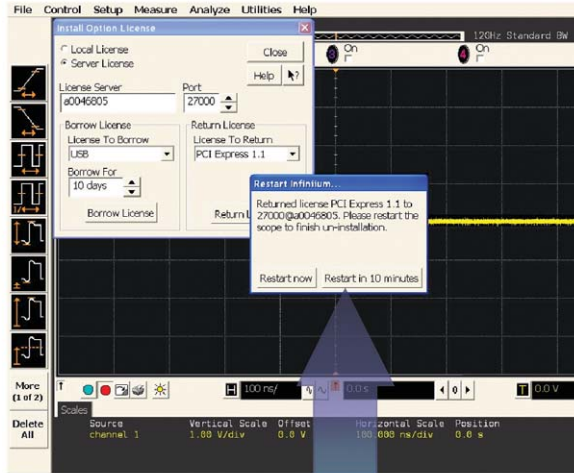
File Control Setup Measure Analyze Utilities Help

Install Option License

Local License
Server License

Close

Help

License Server
a0046805

Port
27000

Borrow License
License To Borrow
USB
Borrow For
10 days
Borrow License

Return License
License To Return
PCI Express 1.1
Return L

120Hz Standard BW

On

On

Restart Infiniium...

Returned license PCI Express 1.1 to 27000@a0046805. Please restart the scope to finish un-installation.

Restart now Restart in 10 minutes

More (1 of 2)

Delete All

100 ns/

0.0 s

0

0.0 V

Scales

Source Vertical Scale Offset Horizontal Scale Position
channel 1 1.00 V/div 0.0 V 100.000 ns/div 0.0 s